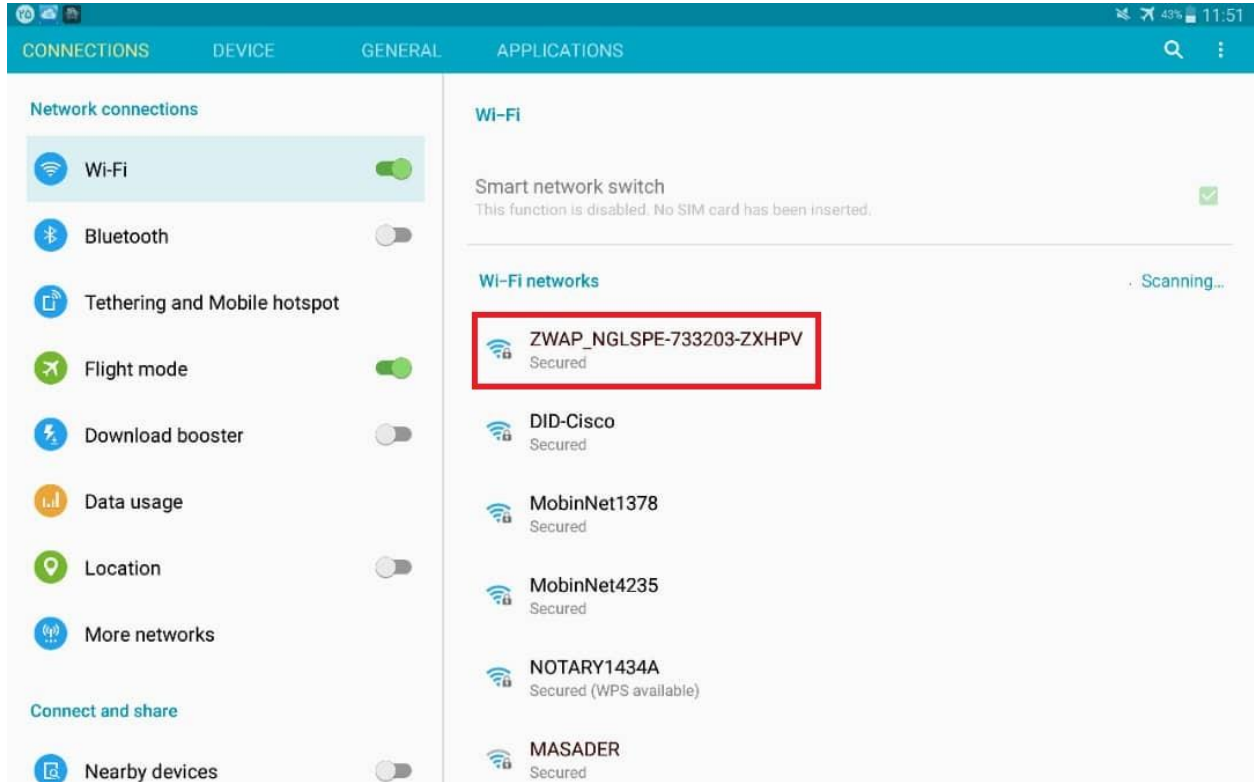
43% 11:51

CONNECTIONS DEVICE GENERAL APPLICATIONS

Network connections

Wi-Fi

Bluetooth

Tethering and Mobile hotspot

Flight mode

Download booster

Data usage

Location

More networks

Connect and share

Nearby devices

Wi-Fi

Smart network switch
This function is disabled. No SIM card has been inserted.

Wi-Fi networks

Scanning...

ZWAP_NGLSPE-733203-ZXHPV
Secured

DID-Cisco
Secured

MobinNet1378
Secured

MobinNet4235
Secured

NOTARY1434A
Secured (WPS available)

MASADER
Secured